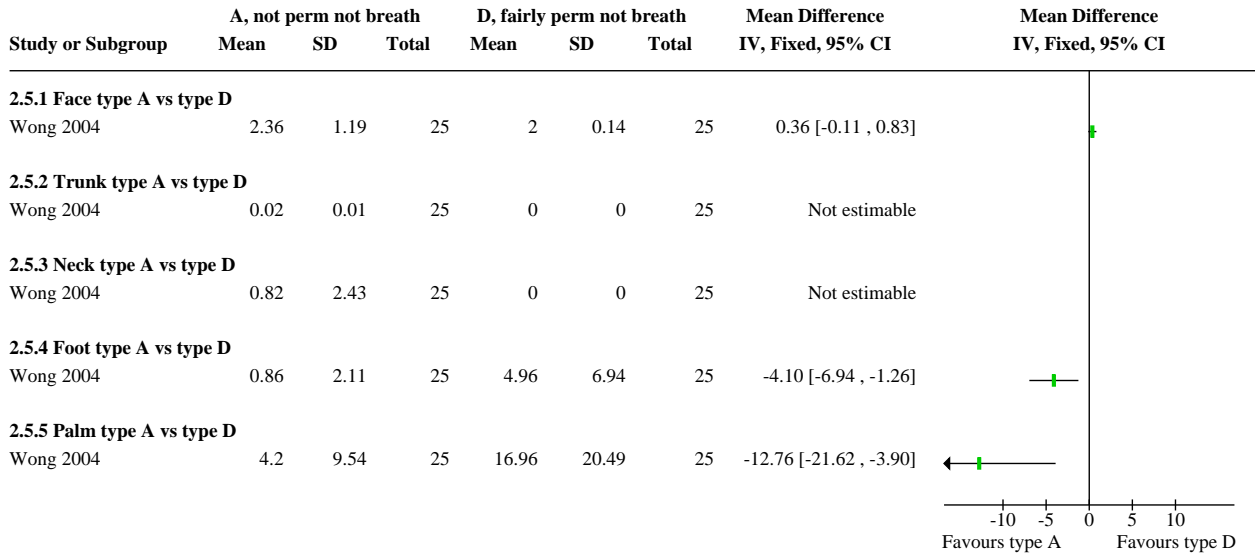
| Study or Subgroup | A, not perm not breath Mean | SD | Total | D, fairly perm not breath Mean | SD | Total | Mean Difference IV, Fixed, 95% CI | Mean Difference IV, Fixed, 95% CI |
|---|---|---|---|---|---|---|---|---|
| **2.5.1 Face type A vs type D** | | | | | | | | |
| Wong 2004 | 2.36 | 1.19 | 25 | 2 | 0.14 | 25 | 0.36 [-0.11 , 0.83] | |
| **2.5.2 Trunk type A vs type D** | | | | | | | | |
| Wong 2004 | 0.02 | 0.01 | 25 | 0 | 0 | 25 | Not estimable | |
| **2.5.3 Neck type A vs type D** | | | | | | | | |
| Wong 2004 | 0.82 | 2.43 | 25 | 0 | 0 | 25 | Not estimable | |
| **2.5.4 Foot type A vs type D** | | | | | | | | |
| Wong 2004 | 0.86 | 2.11 | 25 | 4.96 | 6.94 | 25 | -4.10 [-6.94 , -1.26] | |
| **2.5.5 Palm type A vs type D** | | | | | | | | |
| Wong 2004 | 4.2 | 9.54 | 25 | 16.96 | 20.49 | 25 | -12.76 [-21.62 , -3.90] | |

-10 -5 0 5 10
Favours type A Favours type D